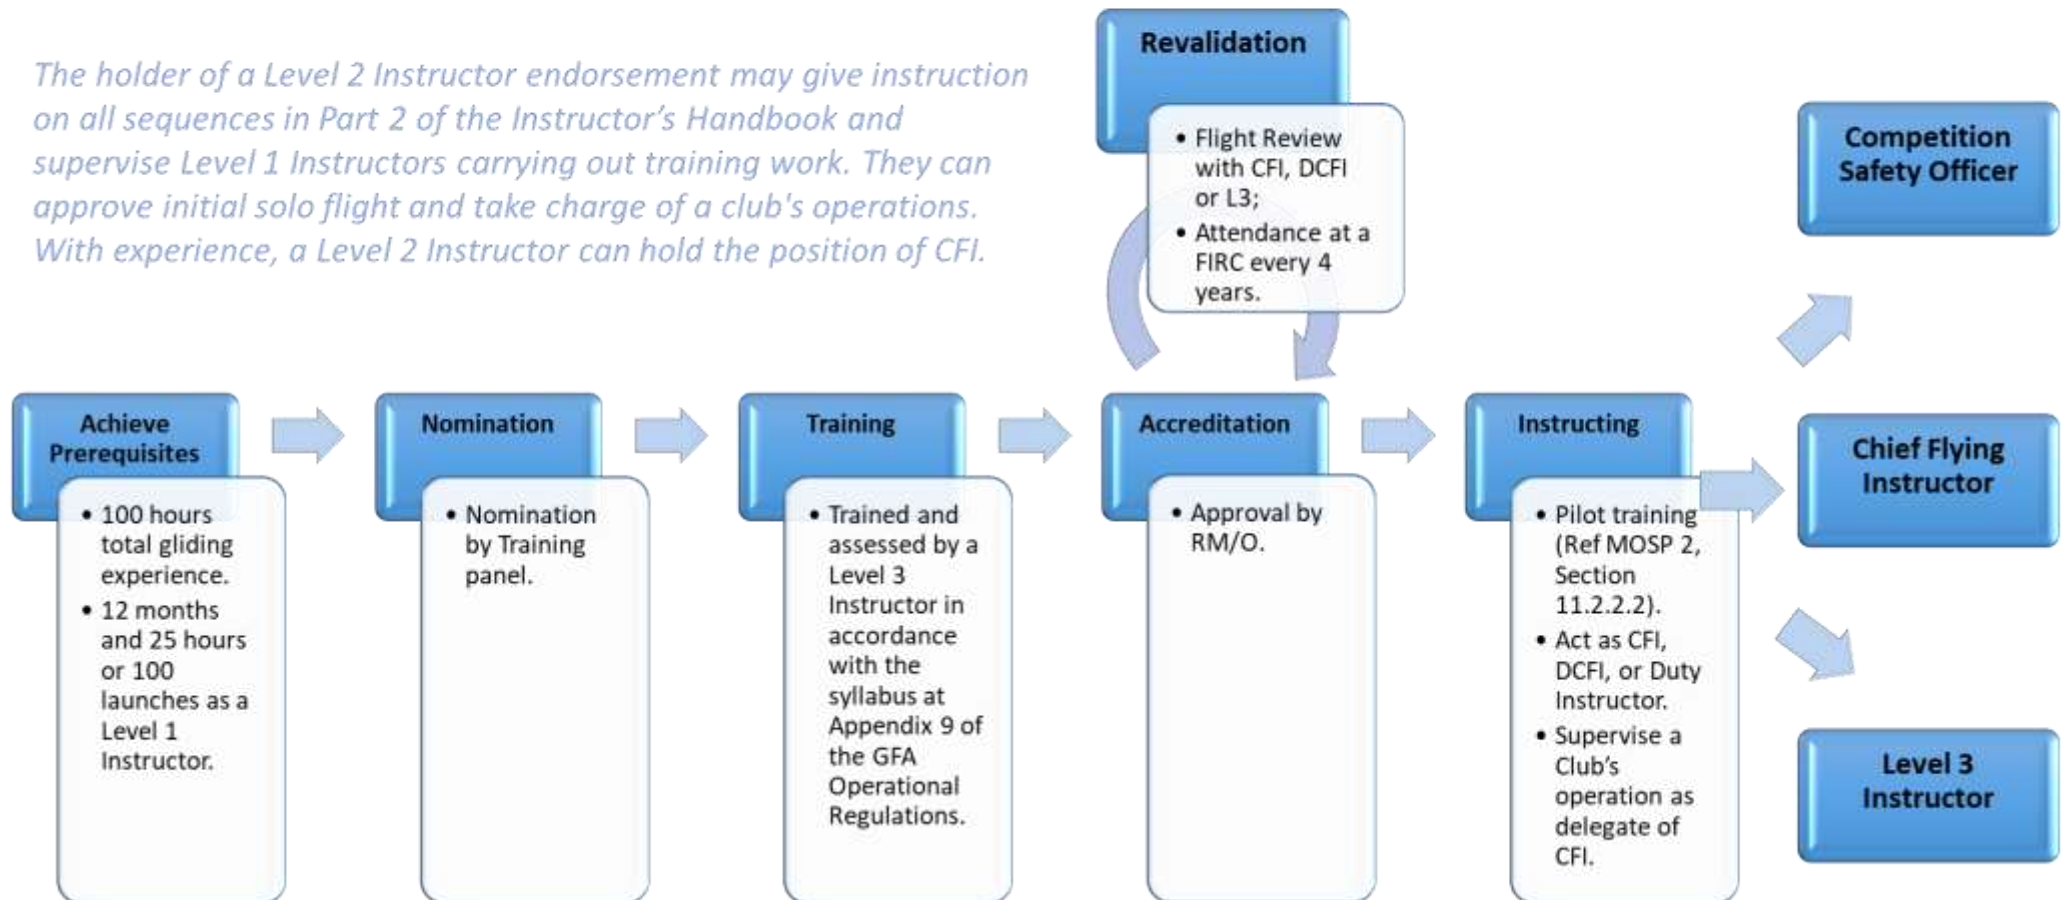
*The holder of a Level 2 Instructor endorsement may give instruction on all sequences in Part 2 of the Instructor's Handbook and supervise Level 1 Instructors carrying out training work. They can approve initial solo flight and take charge of a club's operations. With experience, a Level 2 Instructor can hold the position of CFI.*

Revalidation
- Flight Review with CFI, DCFI or L3;
- Attendance at a FIRC every 4 years.

Competition Safety Officer

Achieve Prerequisites
- 100 hours total gliding experience.
- 12 months and 25 hours or 100 launches as a Level 1 Instructor.

Nomination
- Nomination by Training panel.

Training
- Trained and assessed by a Level 3 Instructor in accordance with the syllabus at Appendix 9 of the GFA Operational Regulations.

Accreditation
- Approval by RM/O.

Instructing
- Pilot training (Ref MOSP 2, Section 11.2.2.2).
- Act as CFI, DCFI, or Duty Instructor.
- Supervise a Club's operation as delegate of CFI.

Chief Flying Instructor

Level 3 Instructor